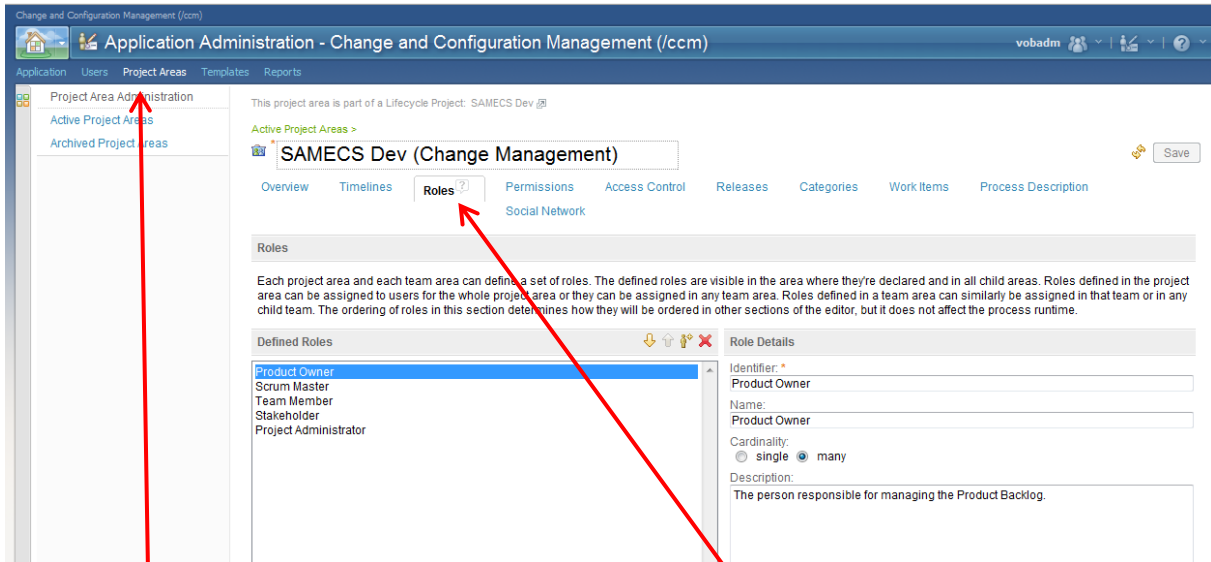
Change and Configuration Management (/ccm)

Application Administration - Change and Configuration Management (/ccm)

vobadm

Application Users Project Areas Templates Reports

Project Area Administration
Active Project Areas
Archived Project Areas

This project area is part of a Lifecycle Project: SAMECS Dev

Active Project Areas >

SAMECS Dev (Change Management)

Save

Overview Timelines Roles Permissions Access Control Releases Categories Work Items Process Description Social Network

Roles

Each project area and each team area can define a set of roles. The defined roles are visible in the area where they're declared and in all child areas. Roles defined in the project area can be assigned to users for the whole project area or they can be assigned in any team area. Roles defined in a team area can similarly be assigned in that team or in any child team. The ordering of roles in this section determines how they will be ordered in other sections of the editor, but it does not affect the process runtime.

Defined Roles

Product Owner
Scrum Master
Team Member
Stakeholder
Project Administrator

Role Details

Identifier: *
Product Owner

Name:
Product Owner

Cardinality:
single many

Description:
The person responsible for managing the Product Backlog.